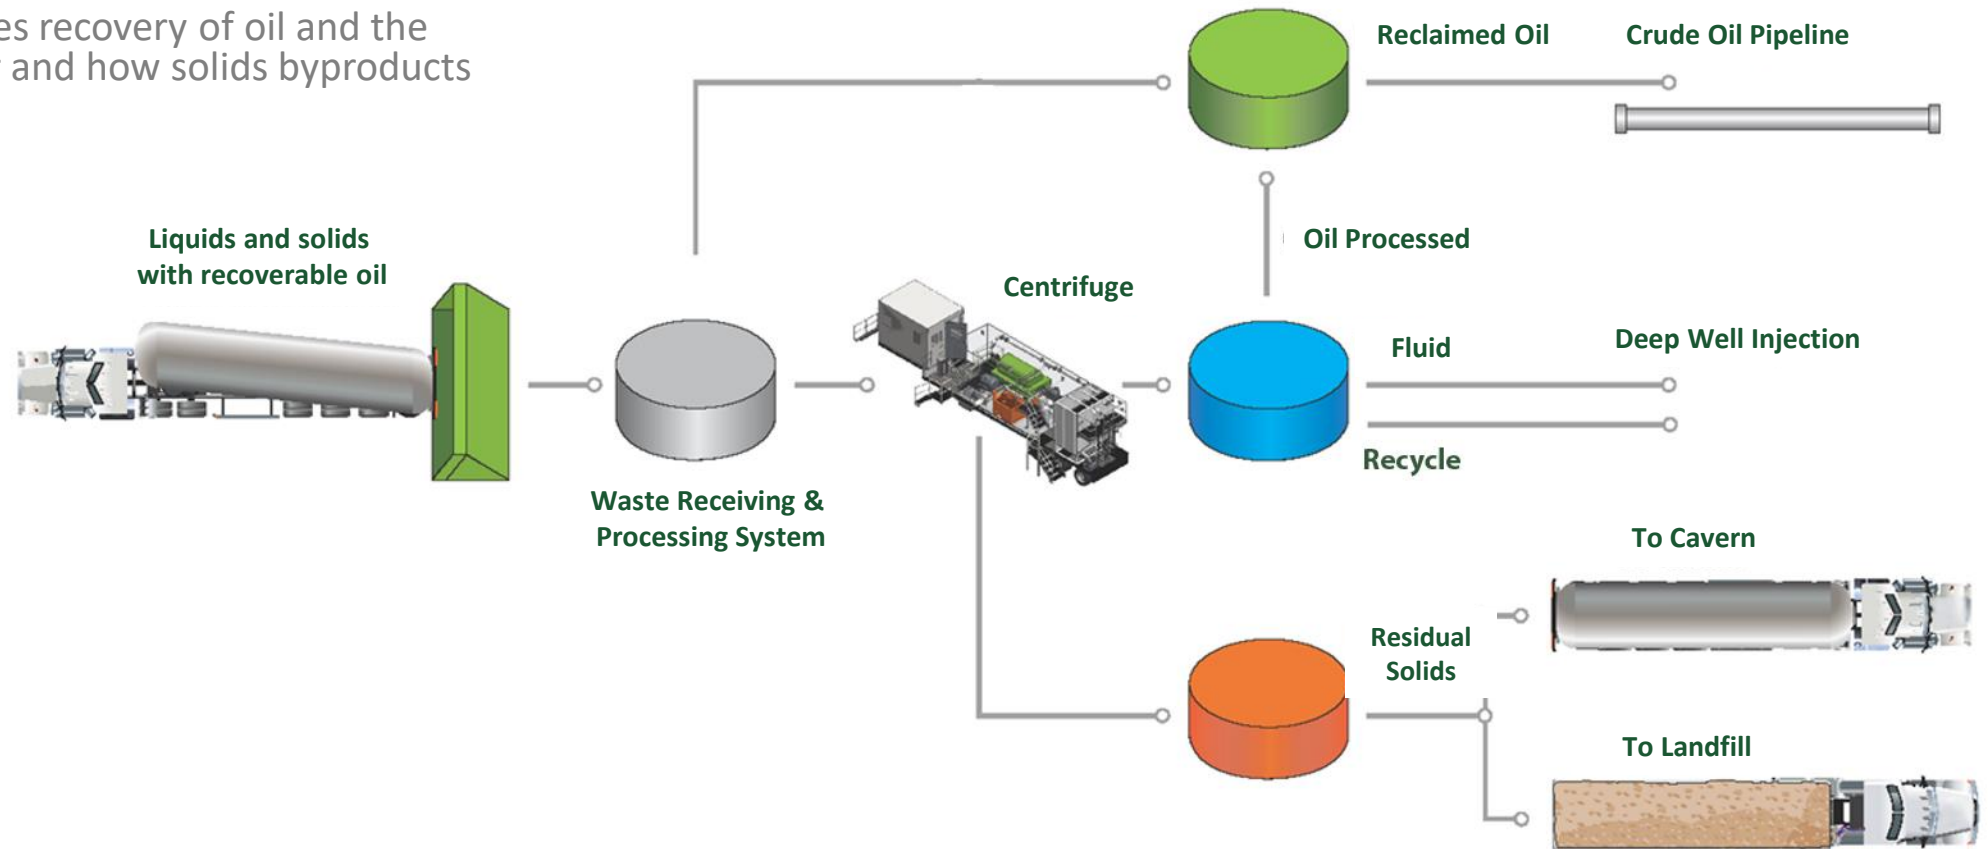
es recovery of oil and the
r and how solids byproducts

Reclaimed Oil

Crude Oil Pipeline

Liquids and solids with recoverable oil

Oil Processed

Centrifuge

Fluid

Deep Well Injection

Recycle

Waste Receiving & Processing System

To Cavern

Residual Solids

To Landfill